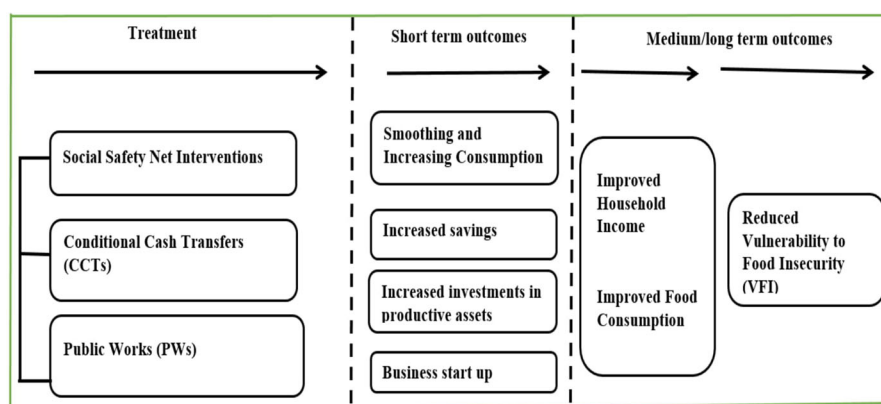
Treatment

Short term outcomes

Medium/long term outcomes

Social Safety Net Interventions

Conditional Cash Transfers (CCTs)

Public Works (PWs)

Smoothing and Increasing Consumption

Increased savings

Increased investments in productive assets

Business start up

Improved Household Income

Improved Food Consumption

Reduced Vulnerability to Food Insecurity (VFI)